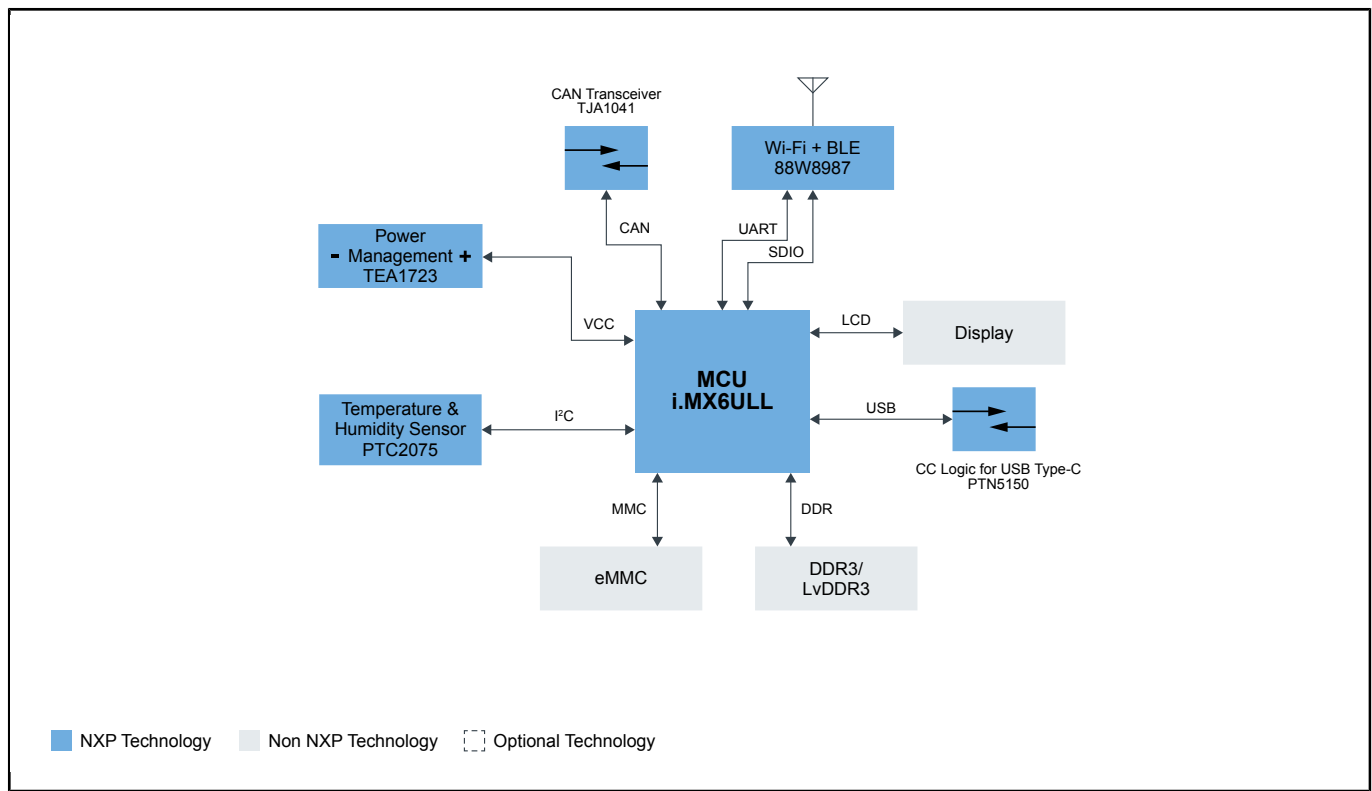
CAN Transceiver
TJA1041

Wi-Fi + BLE
88W8987

CAN

UART

SDIO

Power
- Management +
TEA1723

VCC

LCD

Display

MCU
i.MX6ULL

Temperature &
Humidity Sensor
PTC2075

I$^2$C

USB

CC Logic for USB Type-C
PTN5150

MMC

DDR

eMMC

DDR3/
LvDDR3

NXP Technology

Non NXP Technology

Optional Technology